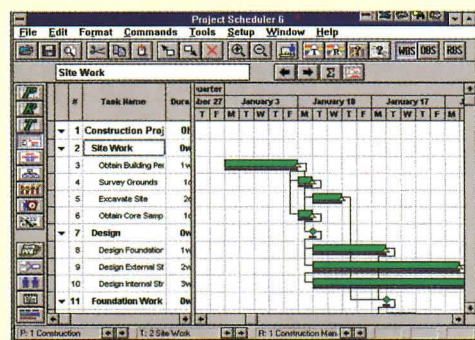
Project Scheduler 6

File Edit Format Commands Tools Setup Window Help

WBS OBS RBS

Site Work

Σ

| | # | Task Name | Dura |
|---|---|---|---|
| ▾ | 1 | Construction Proj | 0 |
| ▾ | 2 | Site Work | 0w |
| | 3 | Obtain Building Per | 1w |
| | 4 | Survey Grounds | 1d |
| | 5 | Excavate Site | 2d |
| | 6 | Obtain Core Samp | 1d |
| ▾ | 7 | Design | 0w |
| | 8 | Design Foundation | 1w |
| | 9 | Design External St | 2w |
| | 10 | Design Internal Str | 3w |
| ▾ | 11 | Foundation Work | 0w |

uarter
ber 27 January 3 January 10 January 17
T F M T W T F M T W T F M T W T F M T W T

P: 1 Construction T: 2 Site Work R: 1 Contruction Man